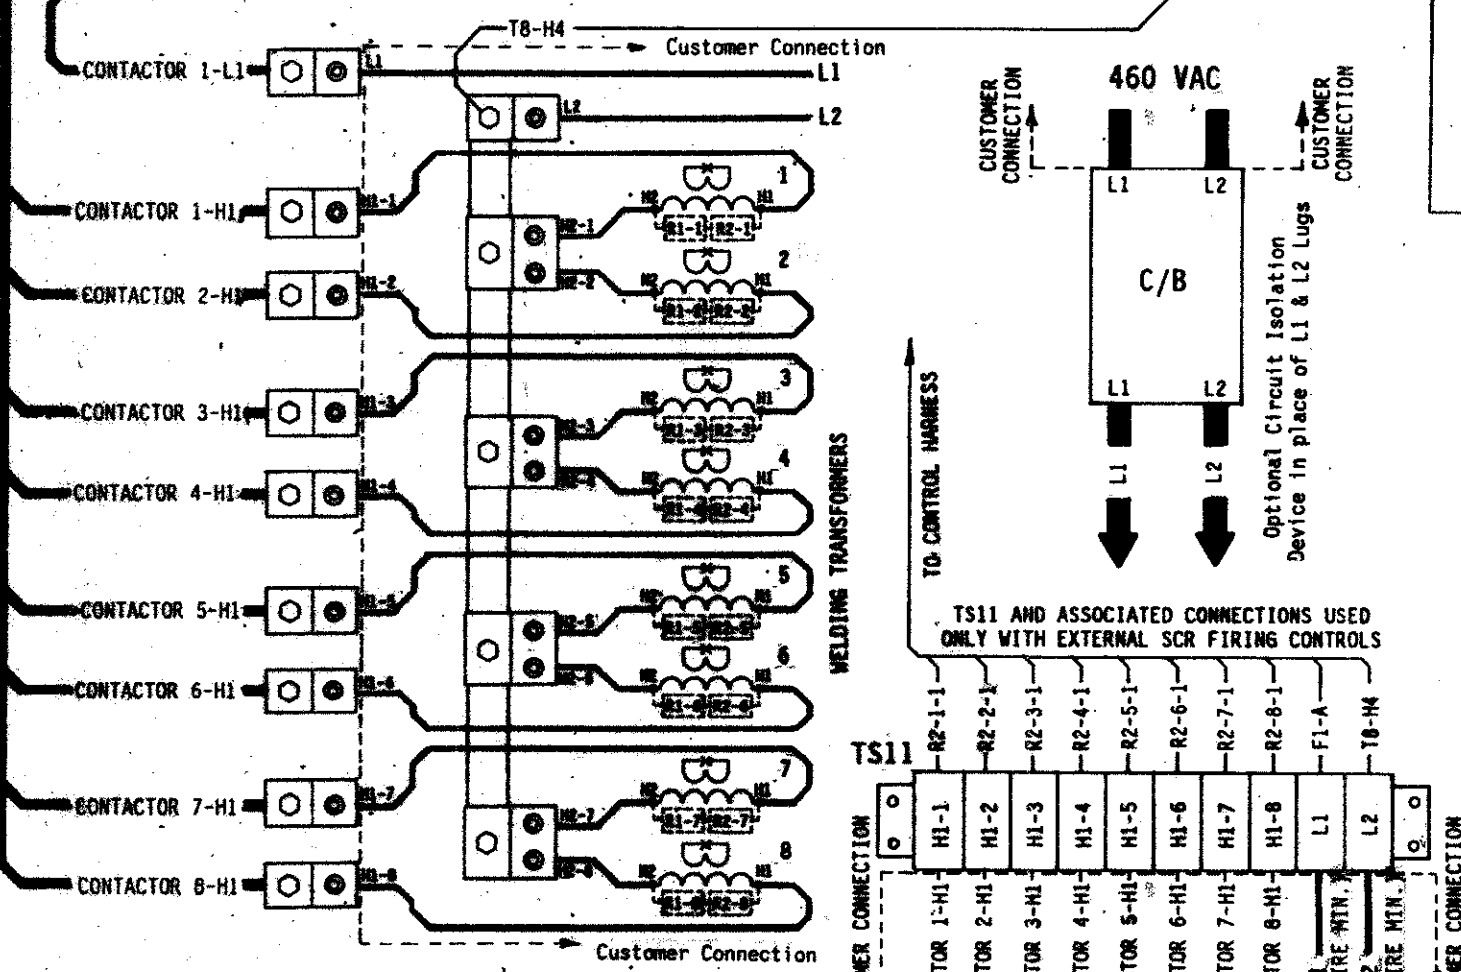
T8-H4
Customer Connection
CONTACTOR 1-L1
L1
L1
L2
L2
CONTACTOR 1-H1
H1-1
H2-1
H2
H1
R1-1
R2-1
1
2
CONTACTOR 2-H1
H1-2
H2-2
H2
H1
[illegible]
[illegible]
CONTACTOR 3-H1
H1-3
H2-3
H2
H1
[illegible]
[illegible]
3
4
CONTACTOR 4-H1
H1-4
H2-4
H2
H1
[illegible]
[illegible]
CONTACTOR 5-H1
H1-5
H2-5
H2
H1
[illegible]
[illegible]
5
6
CONTACTOR 6-H1
H1-6
H2-6
H2
H1
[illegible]
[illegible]
CONTACTOR 7-H1
H1-7
H2-7
H2
H1
R1-7
R2-7
7
8
CONTACTOR 8-H1
H1-8
H2-8
H2
H1
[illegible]
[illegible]
Customer Connection

WELDING TRANSFORMERS

TO CONTROL HARNESS

CUSTOMER CONNECTION
460 VAC
CUSTOMER CONNECTION
L1
L2
C/B
L1
L2
L1
L2
Optional Circuit Isolation Device in place of L1 & L2 Lugs

TS11 AND ASSOCIATED CONNECTIONS USED ONLY WITH EXTERNAL SCR FIRING CONTROLS

TS11
R2-1-1
R2-2-1
R2-3-1
R2-4-1
R2-5-1
R2-6-1
R2-7-1
R2-8-1
F1-A
T8-H4

| H1-1 | H1-2 | H1-3 | H1-4 | H1-5 | H1-6 | H1-7 | H1-8 | L1 | L2 |
|---|---|---|---|---|---|---|---|---|---|

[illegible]ER CONNECTION
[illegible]TOR 1-H1
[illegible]TOR 2-H1
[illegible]TOR 3-H1
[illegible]TOR 4-H1
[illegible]TOR 5-H1
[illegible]TOR 6-H1
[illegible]TOR 7-H1
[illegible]TOR 8-H1
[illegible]IRE MIN.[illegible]
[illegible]IRE MIN.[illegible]
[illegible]ER CONNECTION